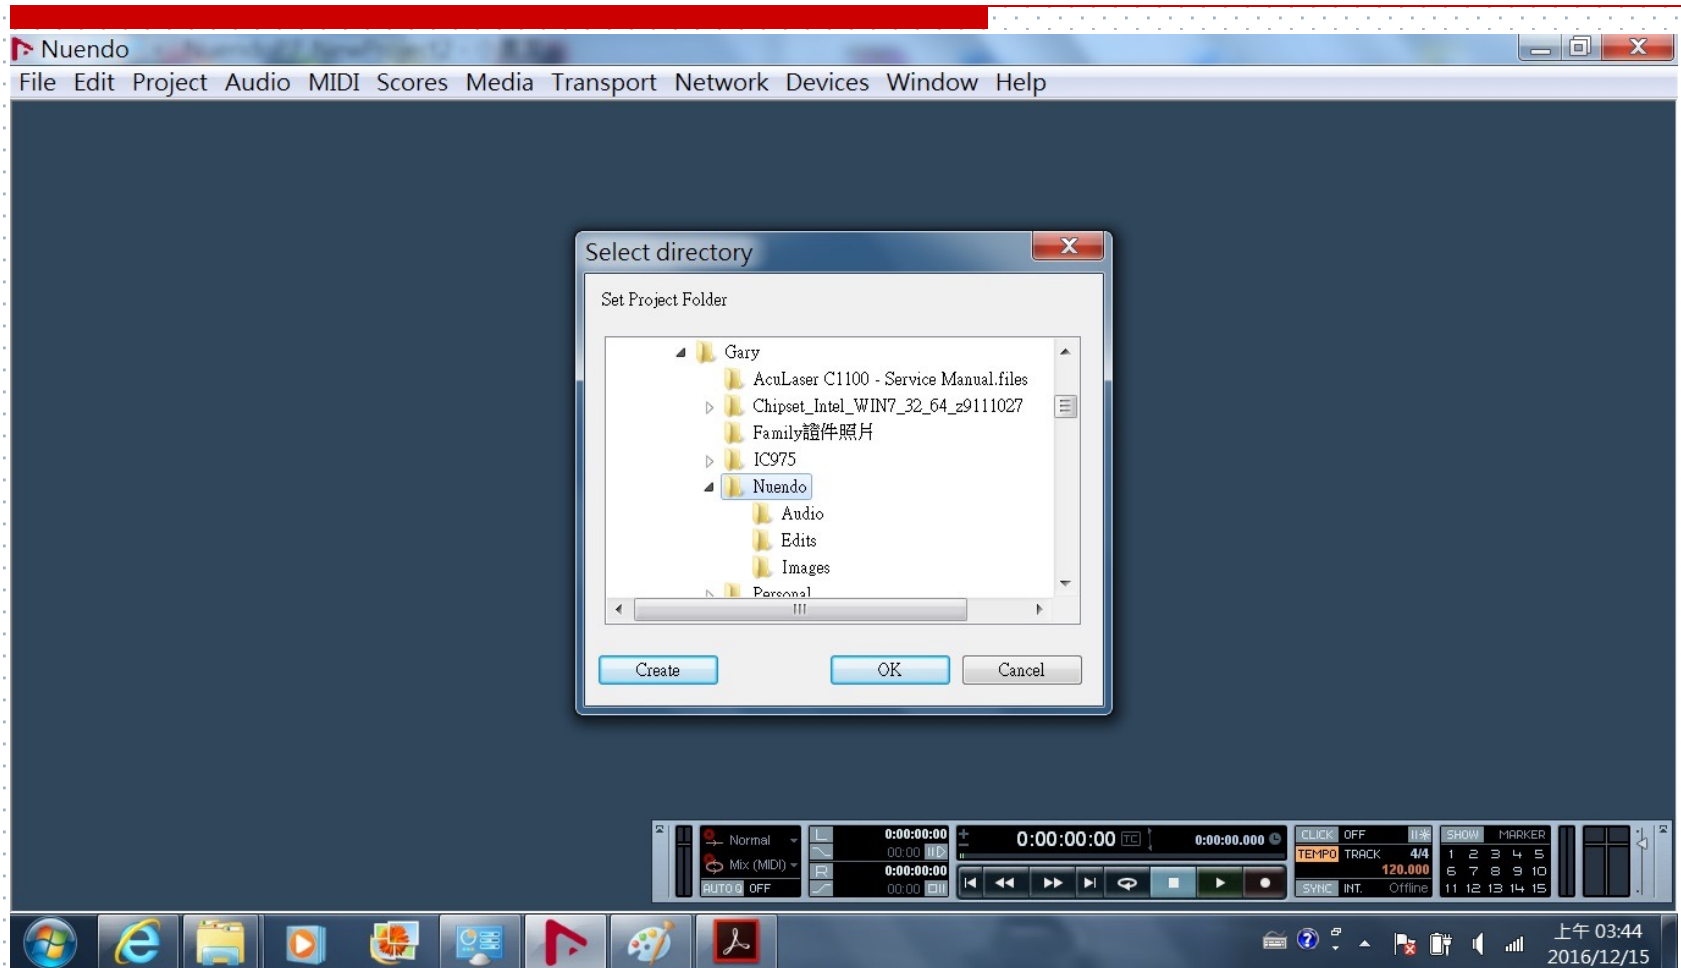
Nuendo

File Edit Project Audio MIDI Scores Media Transport Network Devices Window Help

Select directory

Set Project Folder

Gary
AcuLaser C1100 - Service Manual.files
Chipset_Intel_WIN7_32_64_z9111027
Family證件照片
IC975
Nuendo
Audio
Edits
Images
Personal

Create OK Cancel

Normal
Mix (MIDI)
AUTO Q OFF
0:00:00:00
00:00
0:00:00:00
00:00
0:00:00:00
0:00:00.000
CLICK OFF
TEMPO TRACK 4/4
120.000
SYNC INT. Offline
SHOW MARKER
1 2 3 4 5
6 7 8 9 10
11 12 13 14 15

上午 03:44
2016/12/15